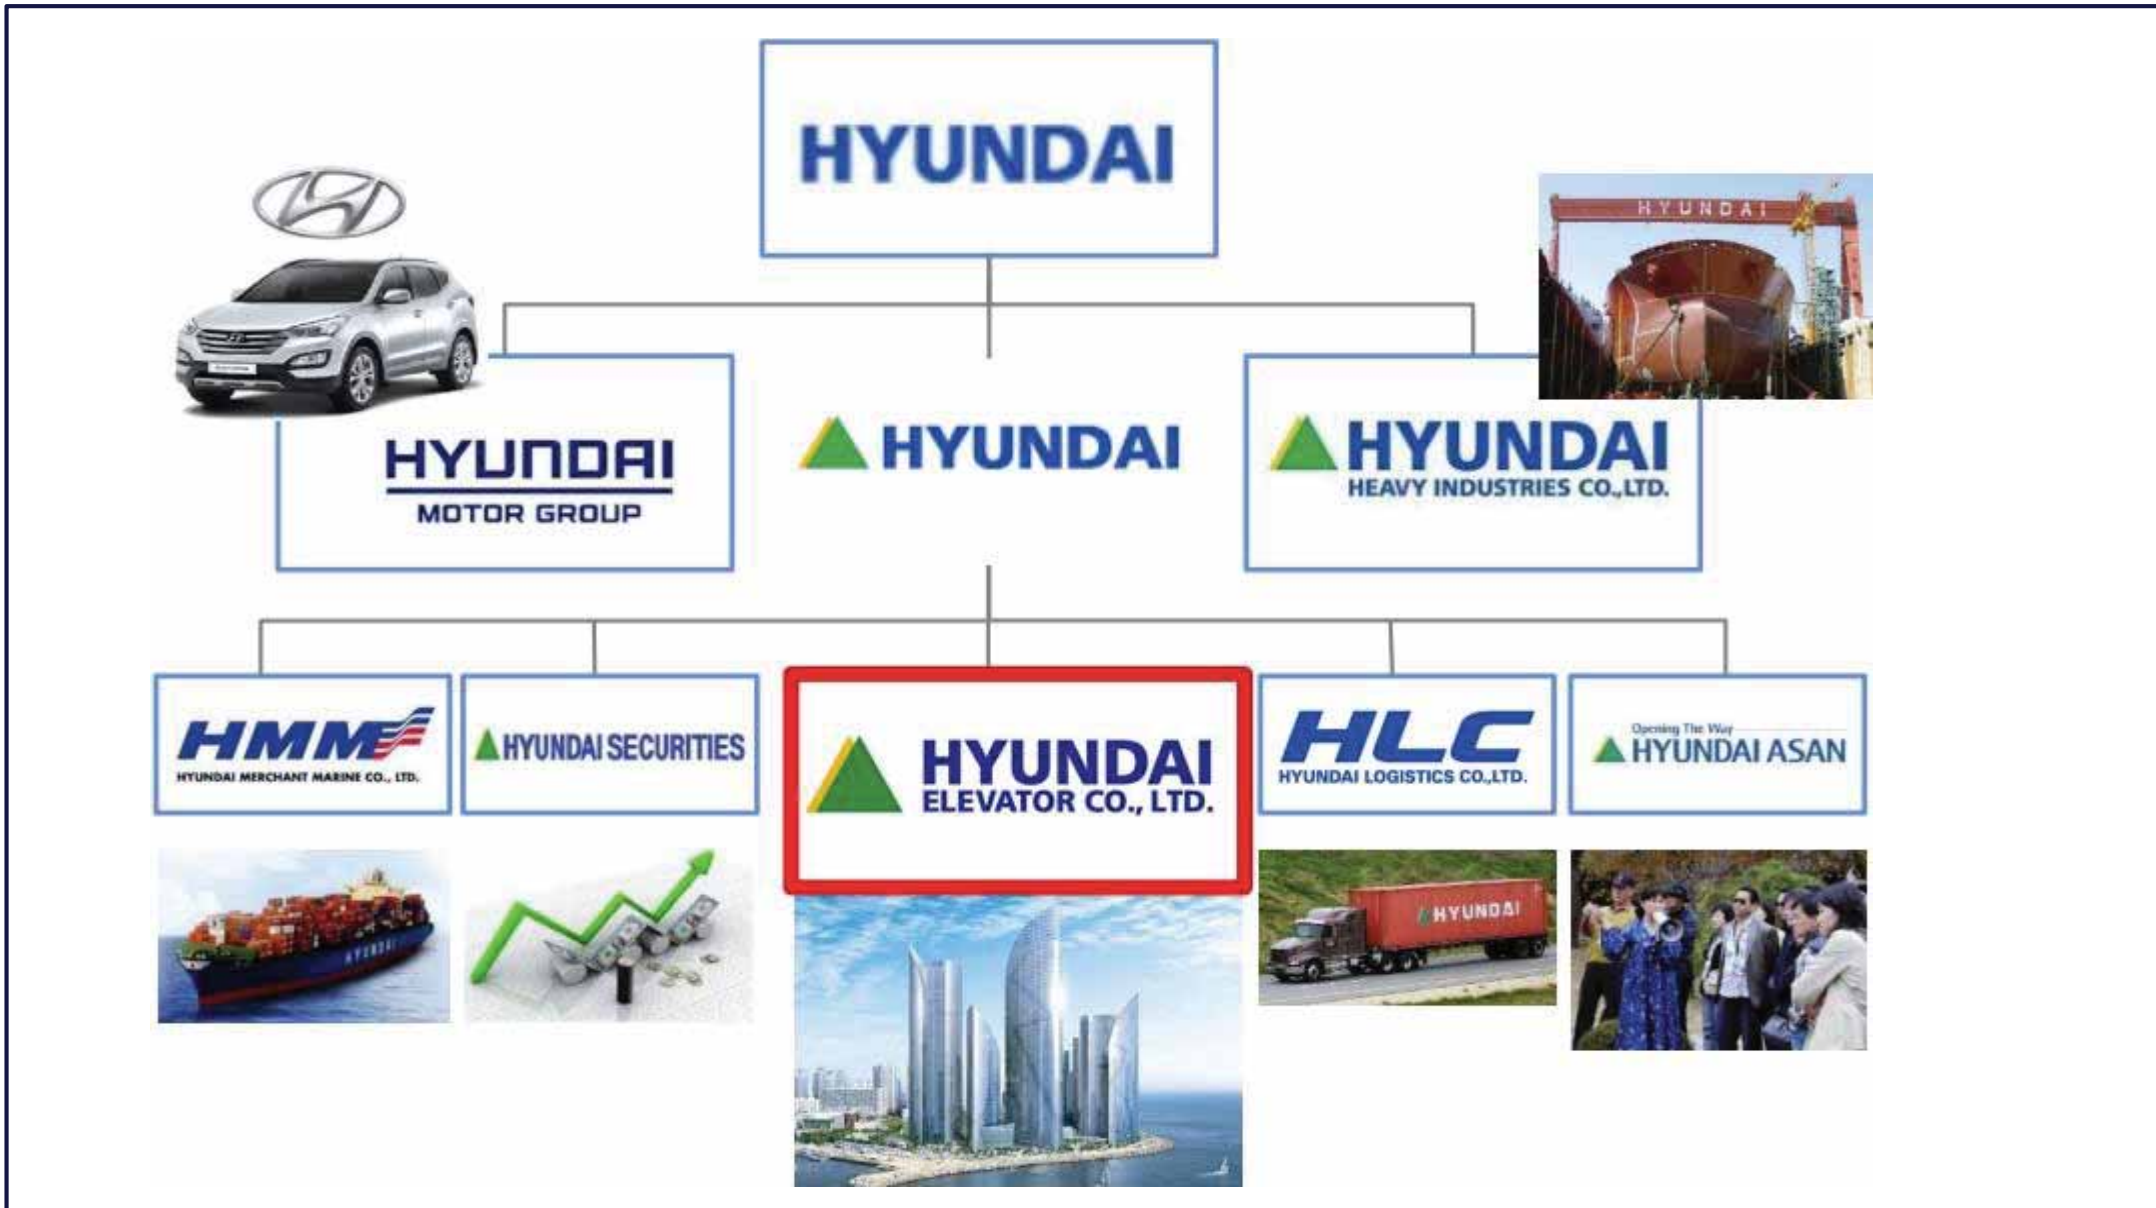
HYUNDAI

HYUNDAI
MOTOR GROUP

HYUNDAI

HYUNDAI
HYUNDAI
HEAVY INDUSTRIES CO.,LTD.

HMM
HYUNDAI MERCHANT MARINE CO., LTD.

HYUNDAI SECURITIES

HYUNDAI
ELEVATOR CO., LTD.

HLC
HYUNDAI LOGISTICS CO.,LTD.

Opening The Way
HYUNDAI ASAN

HYUNDAI

HYUNDAI